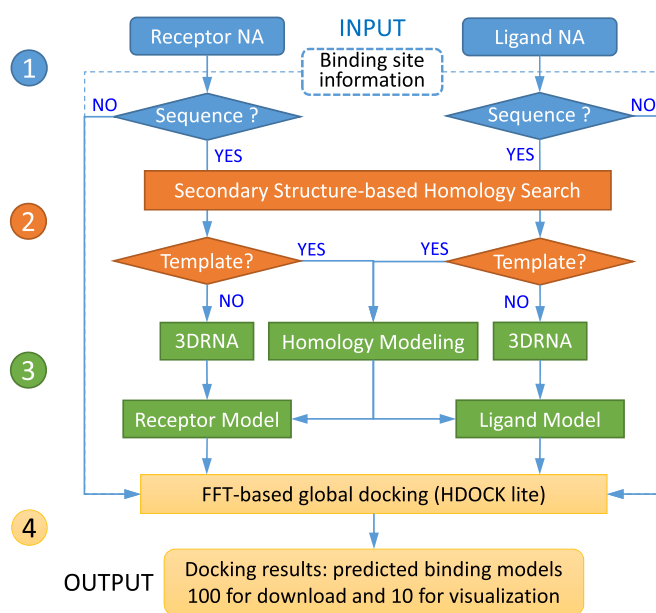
INPUT

Receptor NA

Ligand NA

1

Binding site information

NO

Sequence ?

Sequence ?

NO

YES

YES

Secondary Structure-based Homology Search

2

Template?

YES

YES

Template?

NO

NO

3DRNA

Homology Modeling

3DRNA

3

Receptor Model

Ligand Model

FFT-based global docking (HDOCK lite)

4

OUTPUT

Docking results: predicted binding models
100 for download and 10 for visualization